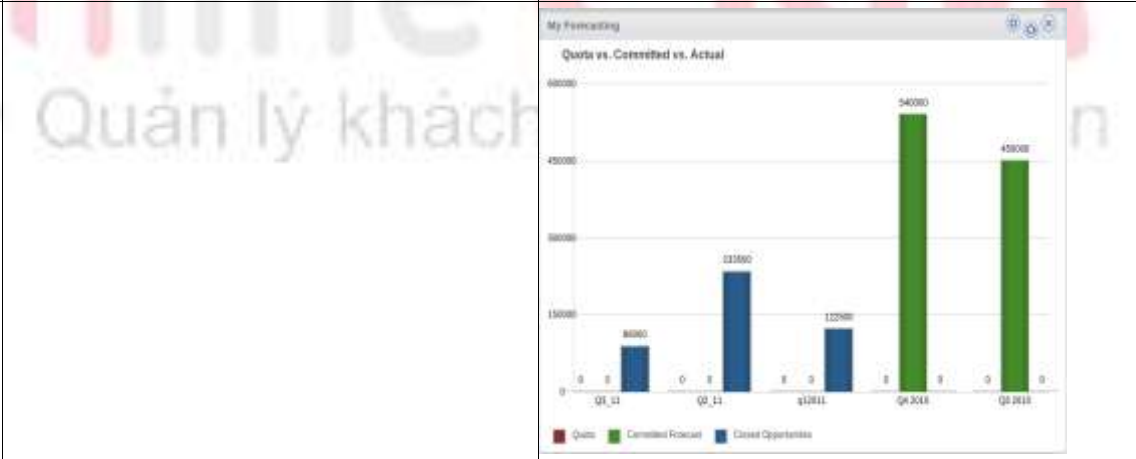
Quản lý khách

My Forecasting

Quota vs. Committed vs. Actual

600000

450000

300000

150000

0

0 0 86000

0 0 233000

0 0 122500

0 540000 0

0 450000 0

Q3_11

Q2_11

q12011

Q4 2010

Q3 2010

Quota Committed Forecast Closed Opportunities